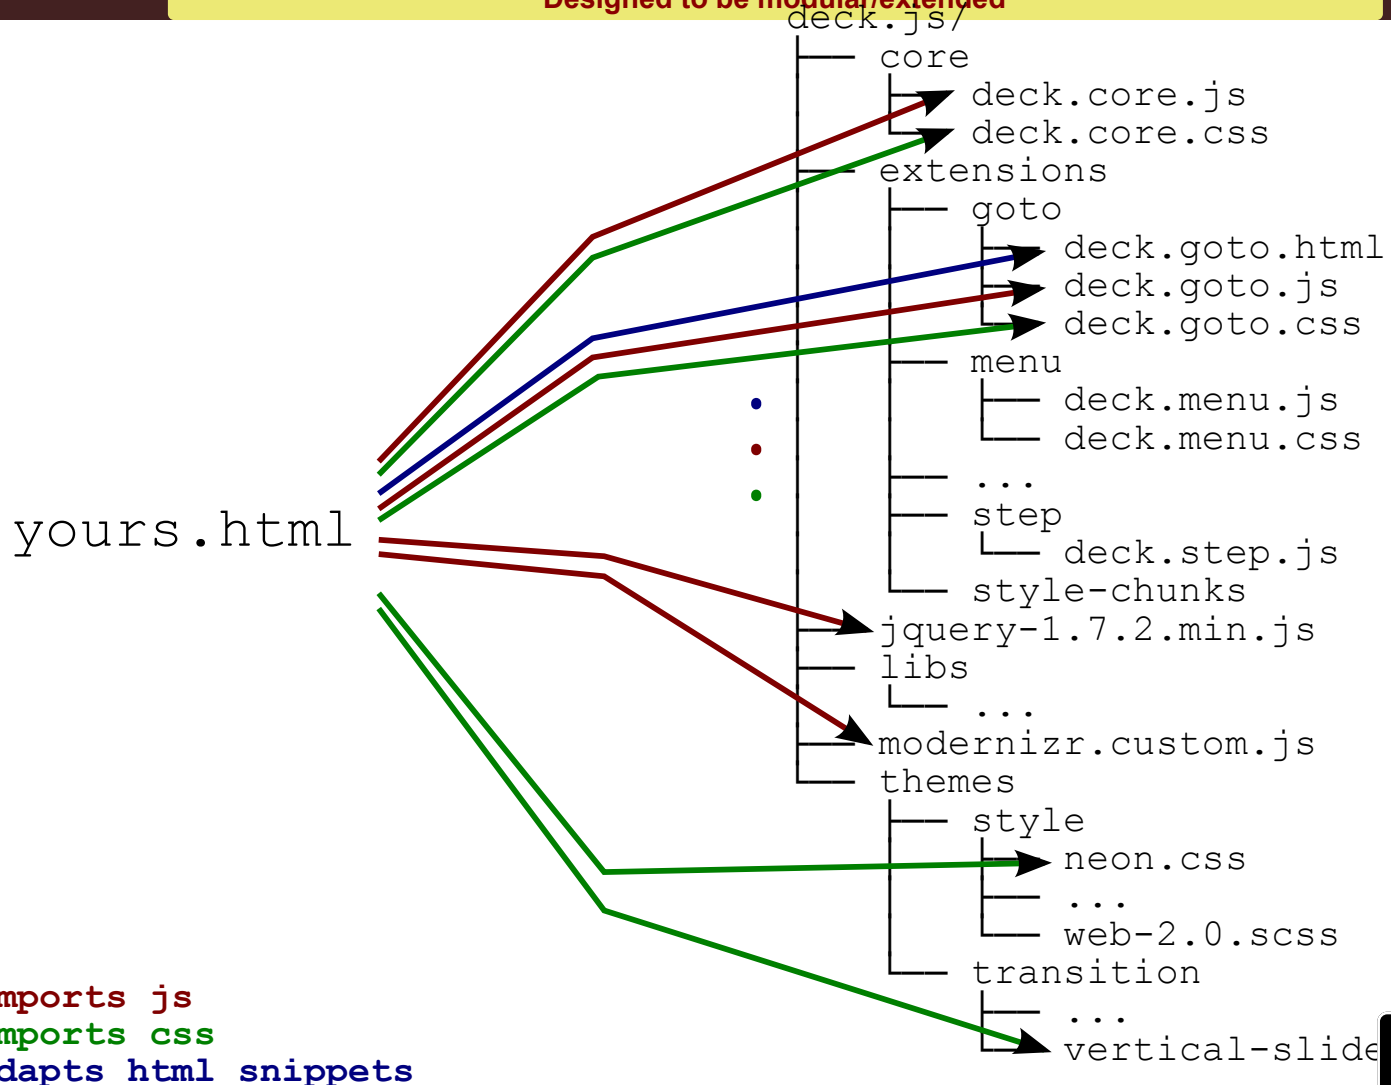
Designed to be modular/extended

deck.js/
core
deck.core.js
deck.core.css
extensions
goto
deck.goto.html
deck.goto.js
deck.goto.css
menu
deck.menu.js
deck.menu.css
...
step
deck.step.js
style-chunks
jquery-1.7.2.min.js
libs
...
modernizr.custom.js
themes
style
neon.css
...
web-2.0.scss
transition
...
vertical-slide

yours.html

mports js
mports css
dapts html snippets